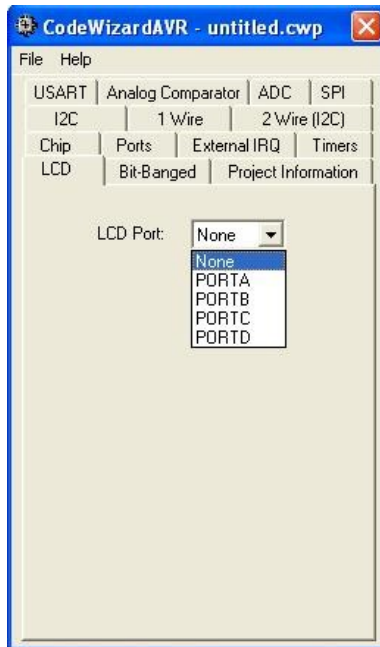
CodeWizardAVR - untitled.cwp

File Help

USART | Analog Comparator | ADC | SPI
I2C | 1 Wire | 2 Wire (I2C)
Chip | Ports | External IRQ | Timers
LCD | Bit-Banged | Project Information

LCD Port: None

None
PORTA
PORTB
PORTC
PORTD